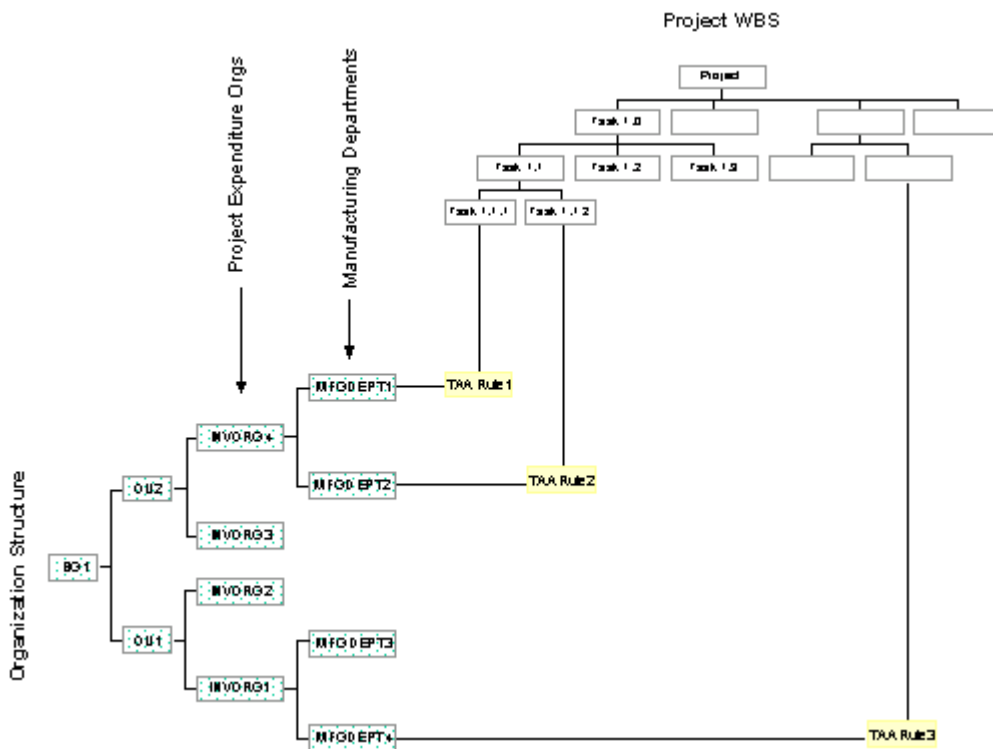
Project WBS

Project

Task 1.0

Task 1.1

Task 1.2

Task 1.3

Task 1.1.1

Task 1.1.2

Project Expenditure Orgs

Manufacturing Departments

MFGDEPT1

TAA Rule1

INVORG4

MFGDEPT2

TAA Rule2

OU2

INVORG3

BG1

INVORG2

OU1

MFGDEPT3

INVORG1

MFGDEPT4

TAA Rule3

Organization Structure